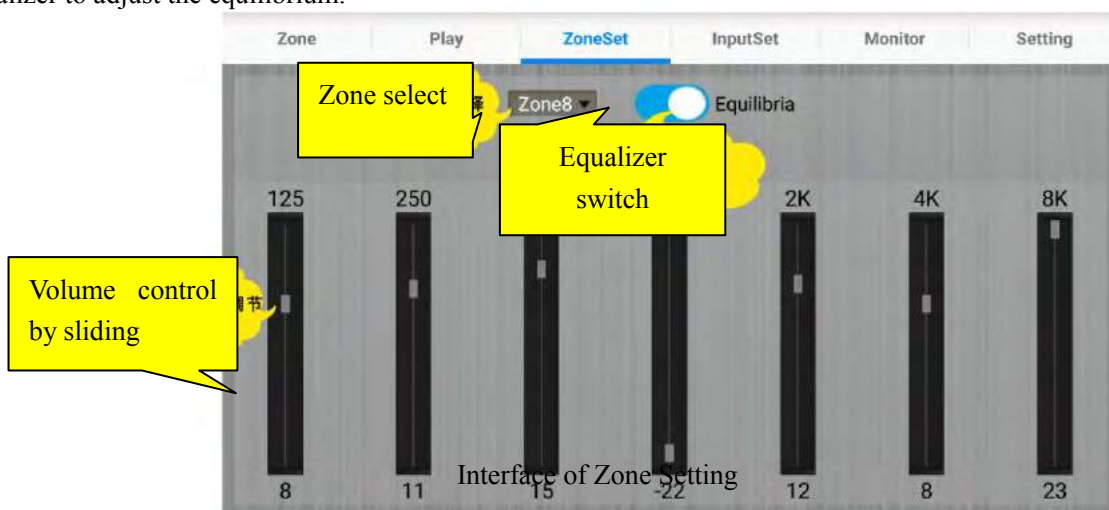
ualizer to adjust the equilibrium.

| Zone | Play | ZoneSet | InputSet | Monitor | Setting |
|---|---|---|---|---|---|

Zone select

择 Zone8

Equilibria

Equalizer switch

125 250 2K 4K 8K

Volume control by sliding

调节

8 11 15 -22 12 8 23

Interface of Zone Setting